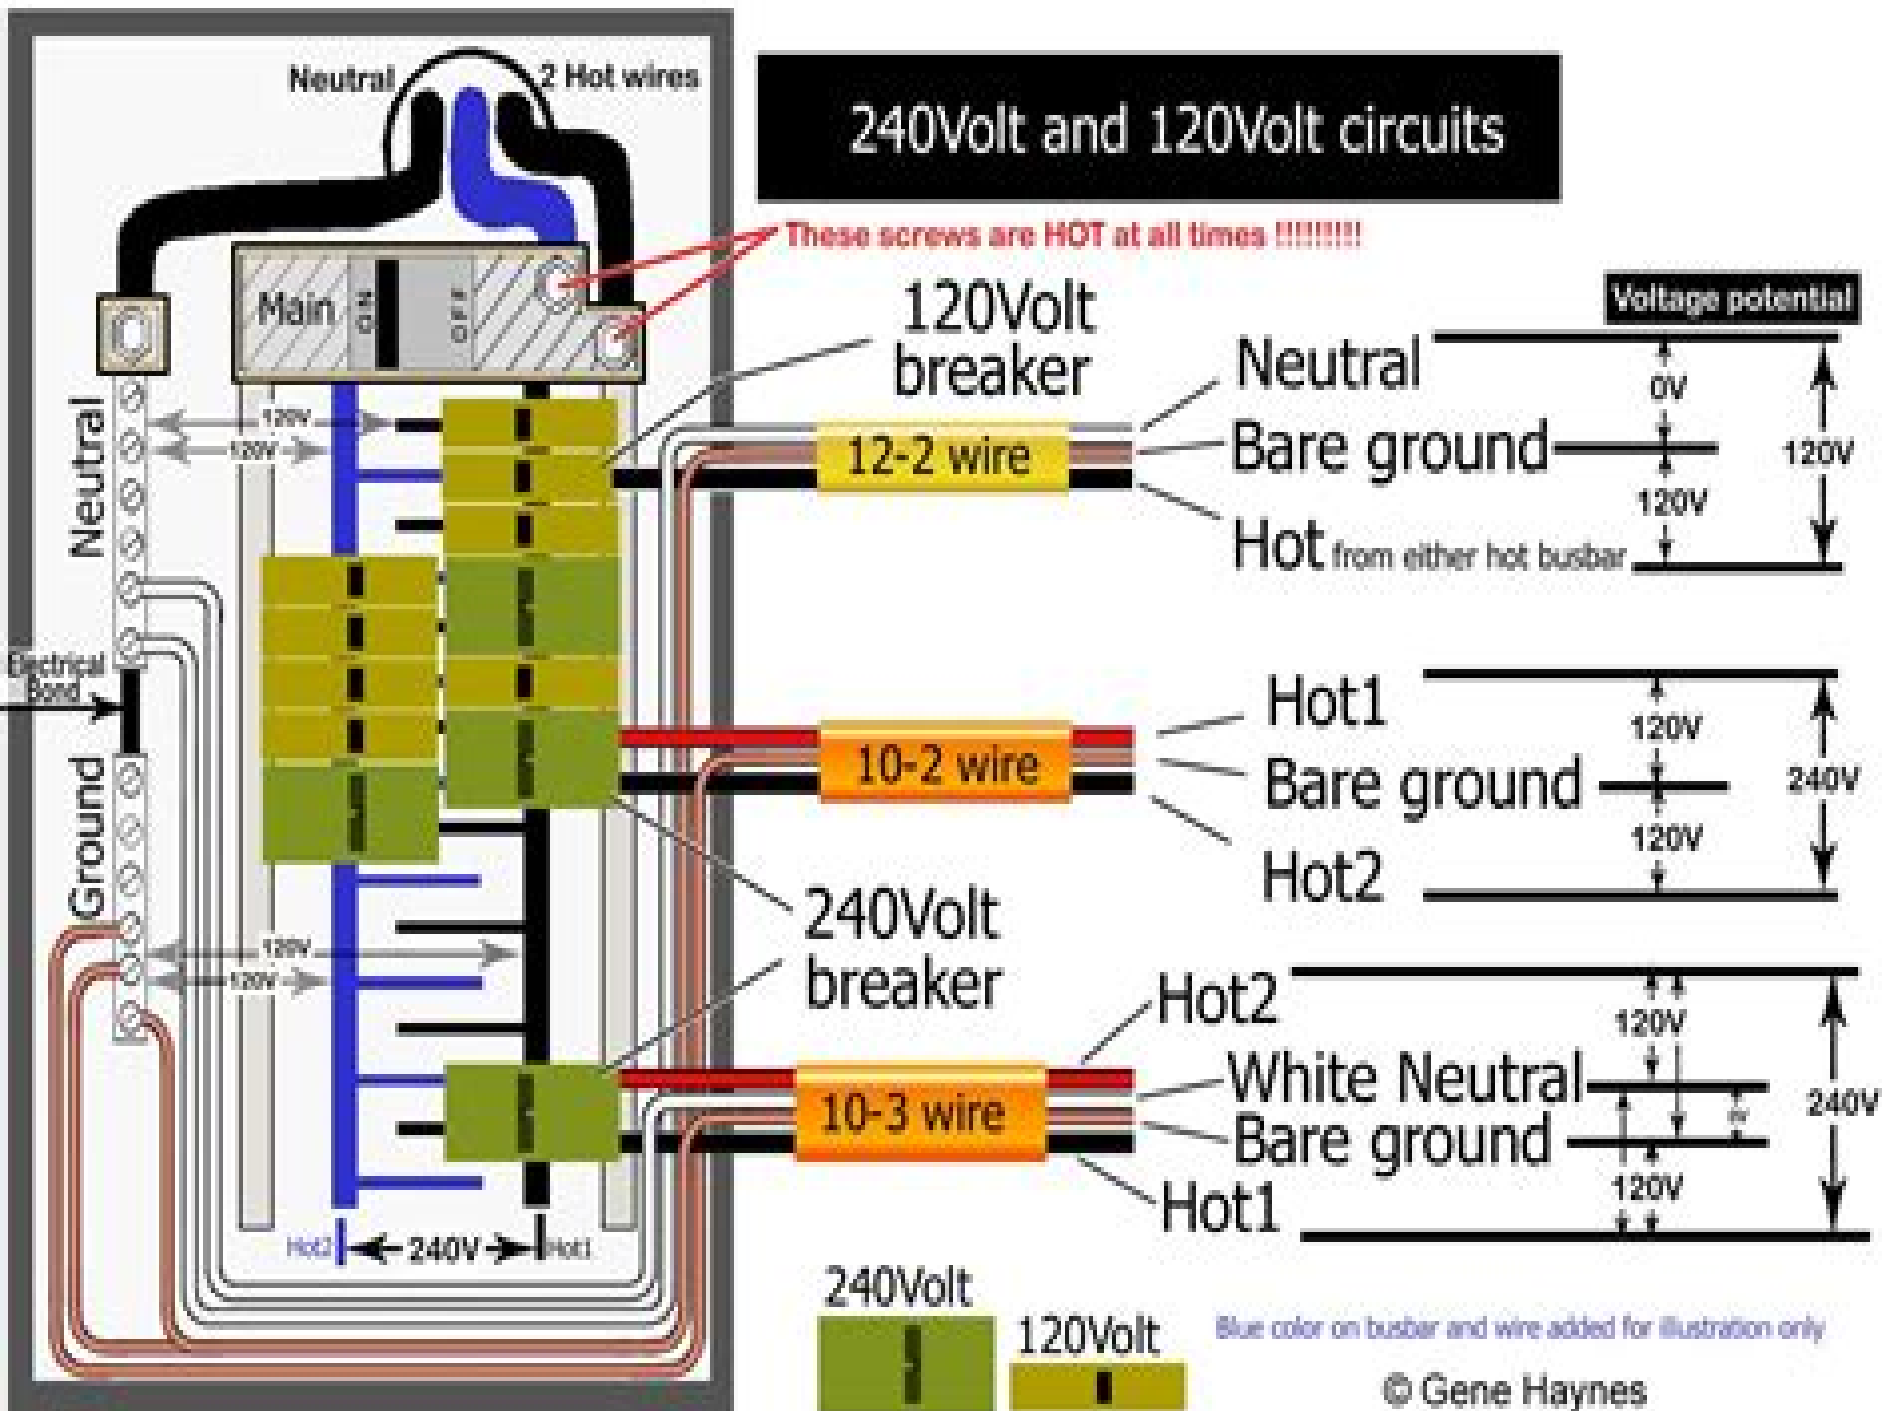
Neutral

2 Hot wires

240Volt and 120Volt circuits

These screws are HOT at all times !!!!!!!!

Main

ON

OFF

120Volt breaker

Voltage potential

Neutral

0V

Bare ground

120V

120V

Hot from either hot busbar

Neutral

120V

120V

12-2 wire

Electrical Bond

Hot1

120V

10-2 wire

Bare ground

240V

120V

Hot2

Ground

240Volt breaker

120V

120V

Hot2

120V

White Neutral

10-3 wire

0V

240V

Bare ground

120V

Hot1

Hot2

240V

Hot1

240Volt

120Volt

Blue color on busbar and wire added for illustration only

© Gene Haynes